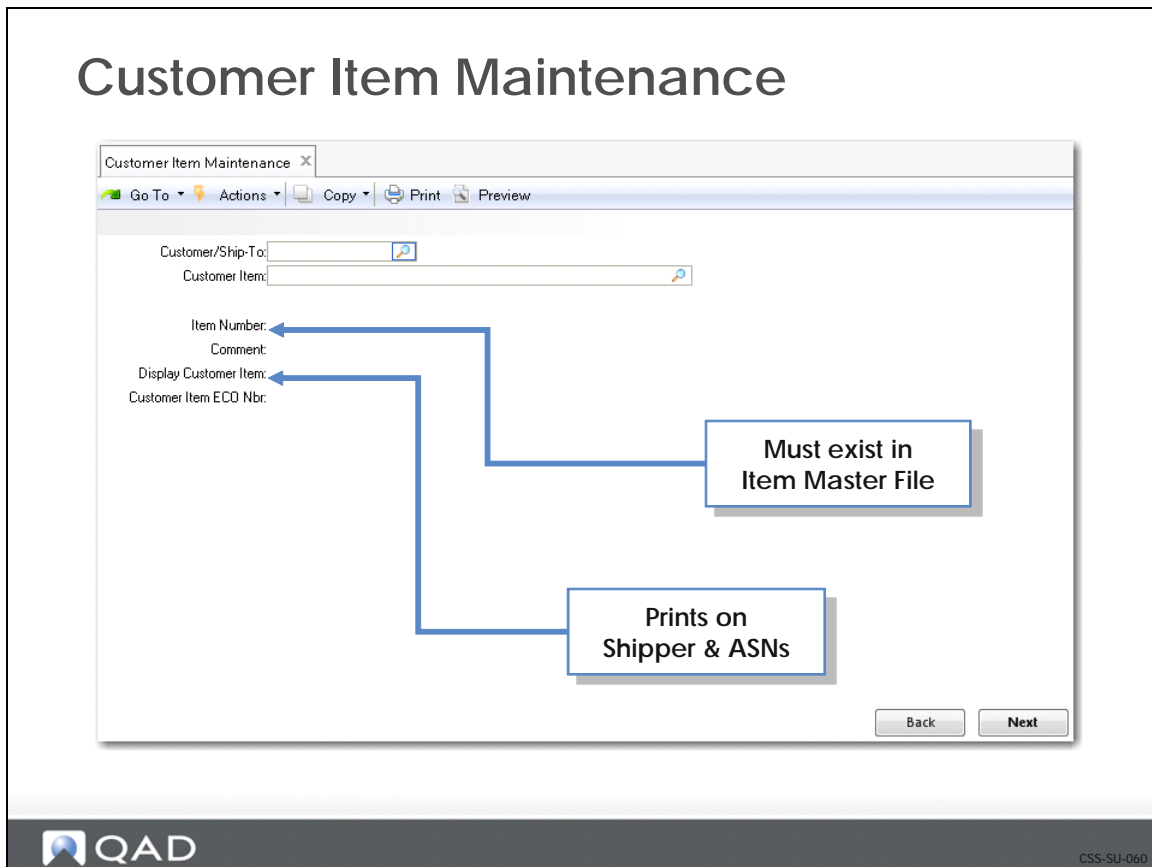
Customer Item Maintenance

Customer Item Maintenance ×

Go To ▾ Actions ▾ Copy ▾ Print Preview

Customer/Ship-To:
Customer Item:

Item Number:
Comment:
Display Customer Item:
Customer Item ECO Nbr:

Must exist in Item Master File

Prints on Shipper & ASNs

Back
Next

QAD

CSS-SU-060